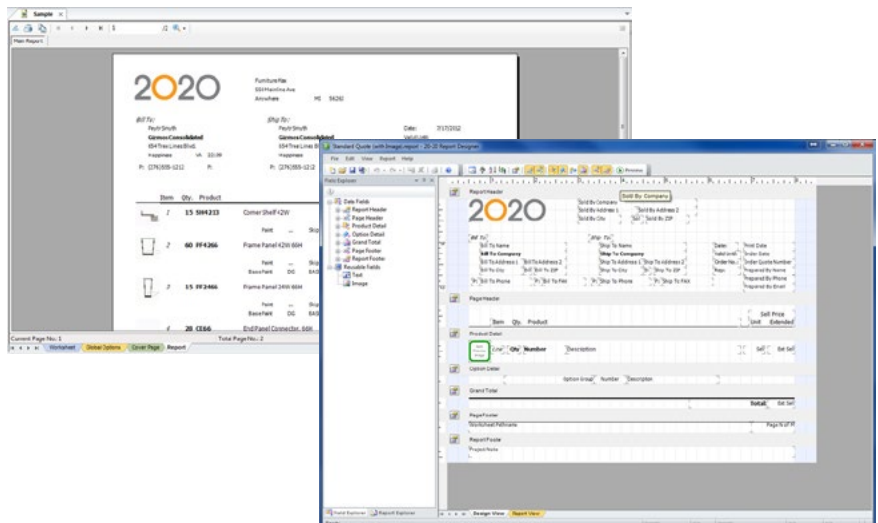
Sample ×

Main Report

2020

Furniture Rus
555 Mainline Ave
Anywhere MS 56262

Bill To:
Paylr Smith
Gizmos Consolidated
654 Tree Lines Blvd.
Happiness VA 33199

Ship To:
Paylr Smith
Gizmos Consolidated
654 Tree Lines Blvd.
Happiness

Date: 7/17/2012
Valid Until:

P: (276)555-1212 F: P: (276)555-1212

Item Qty. Product

1 15 SH4213 Corner Shelf+2W

Paint

2 60 FF4266 Frame Panel 42W 66H

Paint
Base Paint DG

3 15 FF3466 Frame Panel 34W 66H

Paint
Base Paint DG

4 28 CE66 End Panel Connector, 66H

Current Page No.: 1 Total Page No.: 2

Worksheet Global Options Cover Page Report

Standard Quote (with Image).report - 20-20 Report Designer

File Edit View Report Help

Preview

Fields Explorer

Data Fields
Report Header
Page Header
Product Detail
Option Detail
Grand Total
Page Footer
Report Footer
Reusable Fields
Text
Image

Report Header

2020

Sold By Company
Sold By Address 1 Sold By Address 2
Sold By City Sold By ZIP

Sold By Company

Bill To:
Bill To Name
Bill To Company
Bill To Address 1 Bill To Address 2
Bill To City Bill To ZIP
Bill To Phone Bill To FAX

Ship To:
Ship To Name
Ship To Company
Ship To Address 1 Ship To Address 2
Ship To City Ship To ZIP
Ship To Phone Ship To FAX

Date: Print Date
Valid Until: Order Date
Order No.: Order Quote Number
Reps: Prepared By Name
Prepared By Phone
Prepared By Email

Page Header

Item Qty. Product
Sell Price
Unit Extended

Product Detail

Line Qty Number Description Sell Ext Sell

Option Detail

Option Group Number Description

Grand Total

Total: Ext Sell

Page Footer

Worksheet Filename Page N of M

Report Footer

Project Note

Field Explorer Report Explorer

Design View Report View